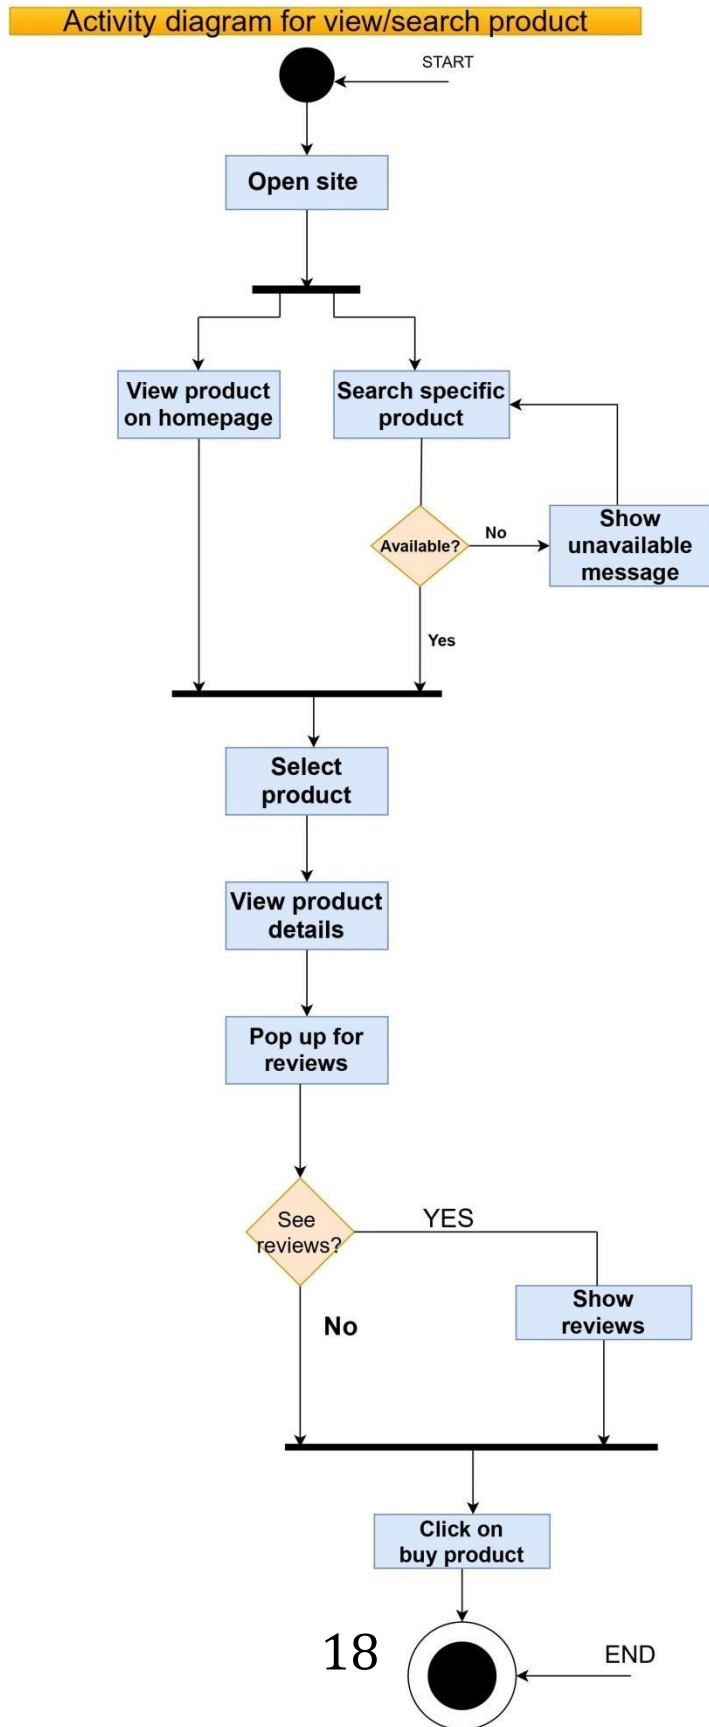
Activity diagram for view/search product

START

Open site

View product on homepage

Search specific product

Available?

No

Show unavailable message

Yes

Select product

View product details

Pop up for reviews

See reviews?

YES

Show reviews

No

Click on buy product

18

END